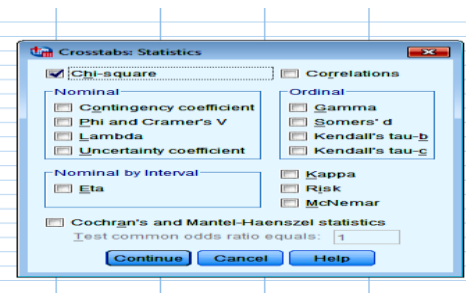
Crosstabs: Statistics

Chi-square
Correlations

Nominal
Contingency coefficient
Phi and Cramer's V
Lambda
Uncertainty coefficient

Ordinal
Gamma
Somers' d
Kendall's tau-b
Kendall's tau-c

Nominal by Interval
Eta

Kappa
Risk
McNemar

Cochran's and Mantel-Haenszel statistics
Test common odds ratio equals: 1

Continue
Cancel
Help